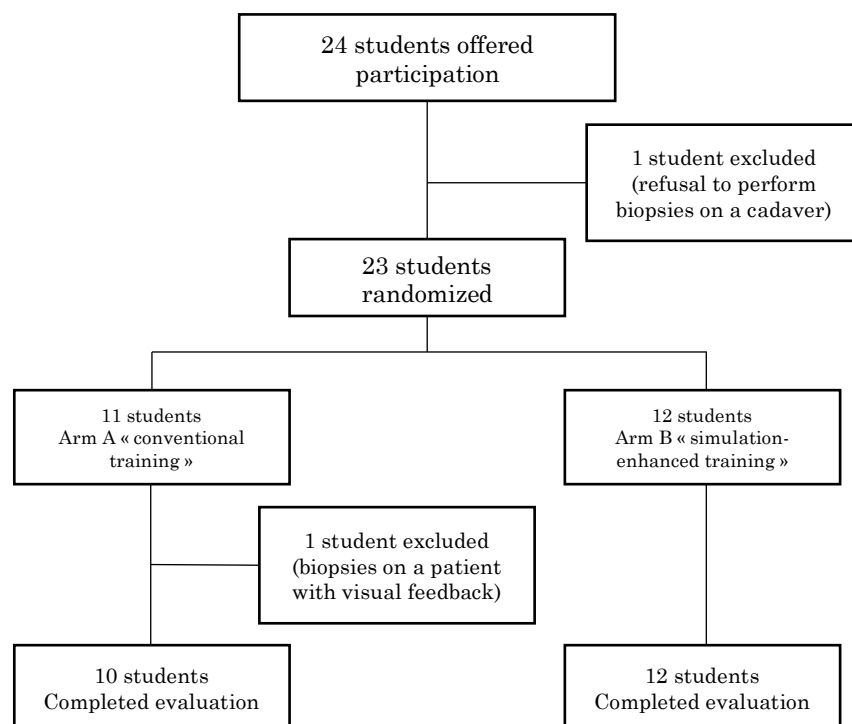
24 students offered participation

1 student excluded (refusal to perform biopsies on a cadaver)

23 students randomized

11 students Arm A « conventional training »

12 students Arm B « simulation-enhanced training »

1 student excluded (biopsies on a patient with visual feedback)

10 students Completed evaluation

12 students Completed evaluation